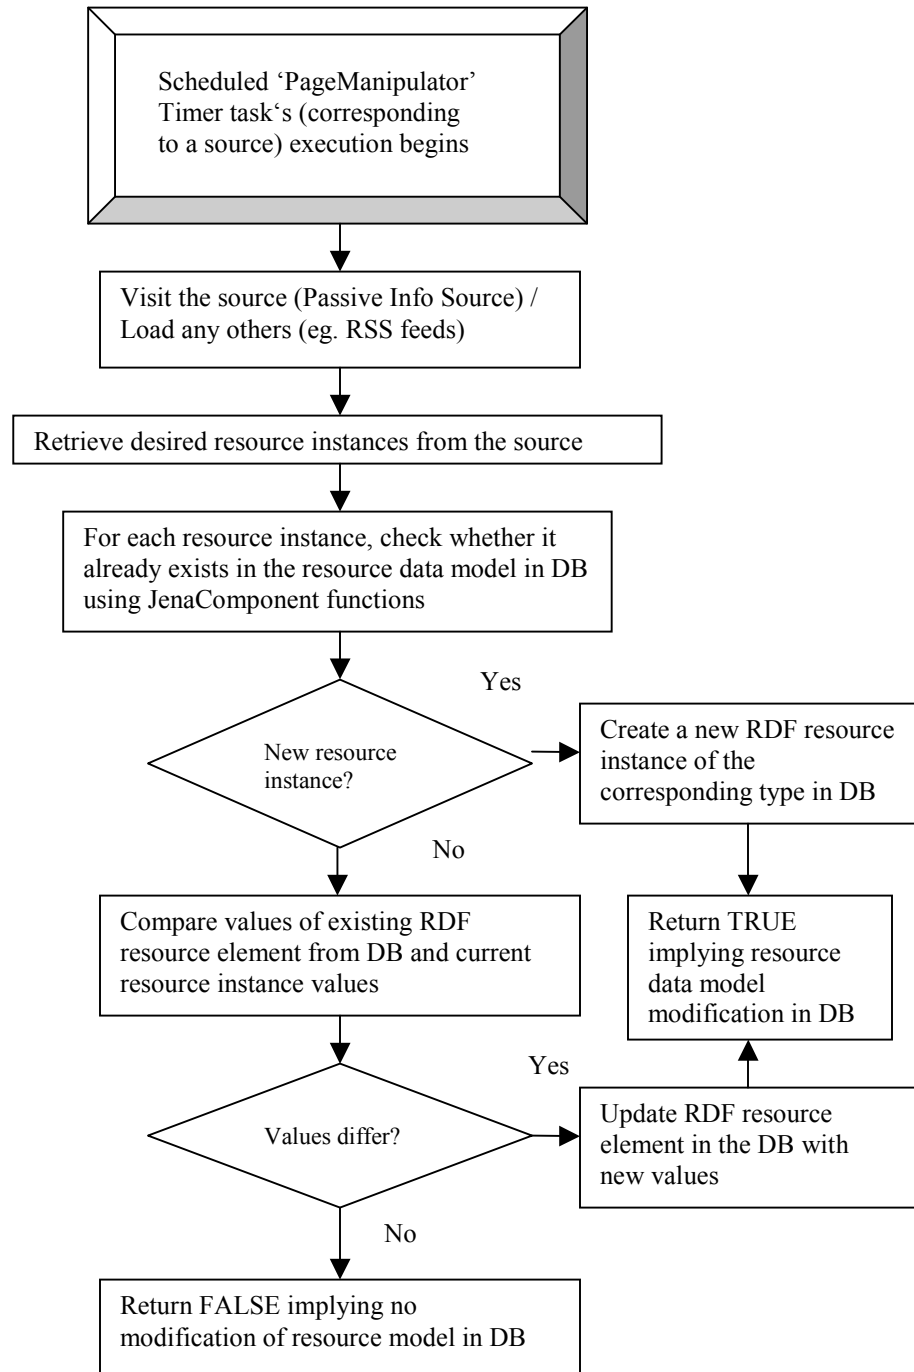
Scheduled ‘PageManipulator’ Timer task‘s (corresponding to a source) execution begins

Visit the source (Passive Info Source) / Load any others (eg. RSS feeds)

Retrieve desired resource instances from the source

For each resource instance, check whether it already exists in the resource data model in DB using JenaComponent functions

Yes

New resource instance?

Create a new RDF resource instance of the corresponding type in DB

No

Compare values of existing RDF resource element from DB and current resource instance values

Return TRUE implying resource data model modification in DB

Yes

Values differ?

Update RDF resource element in the DB with new values

No

Return FALSE implying no modification of resource model in DB